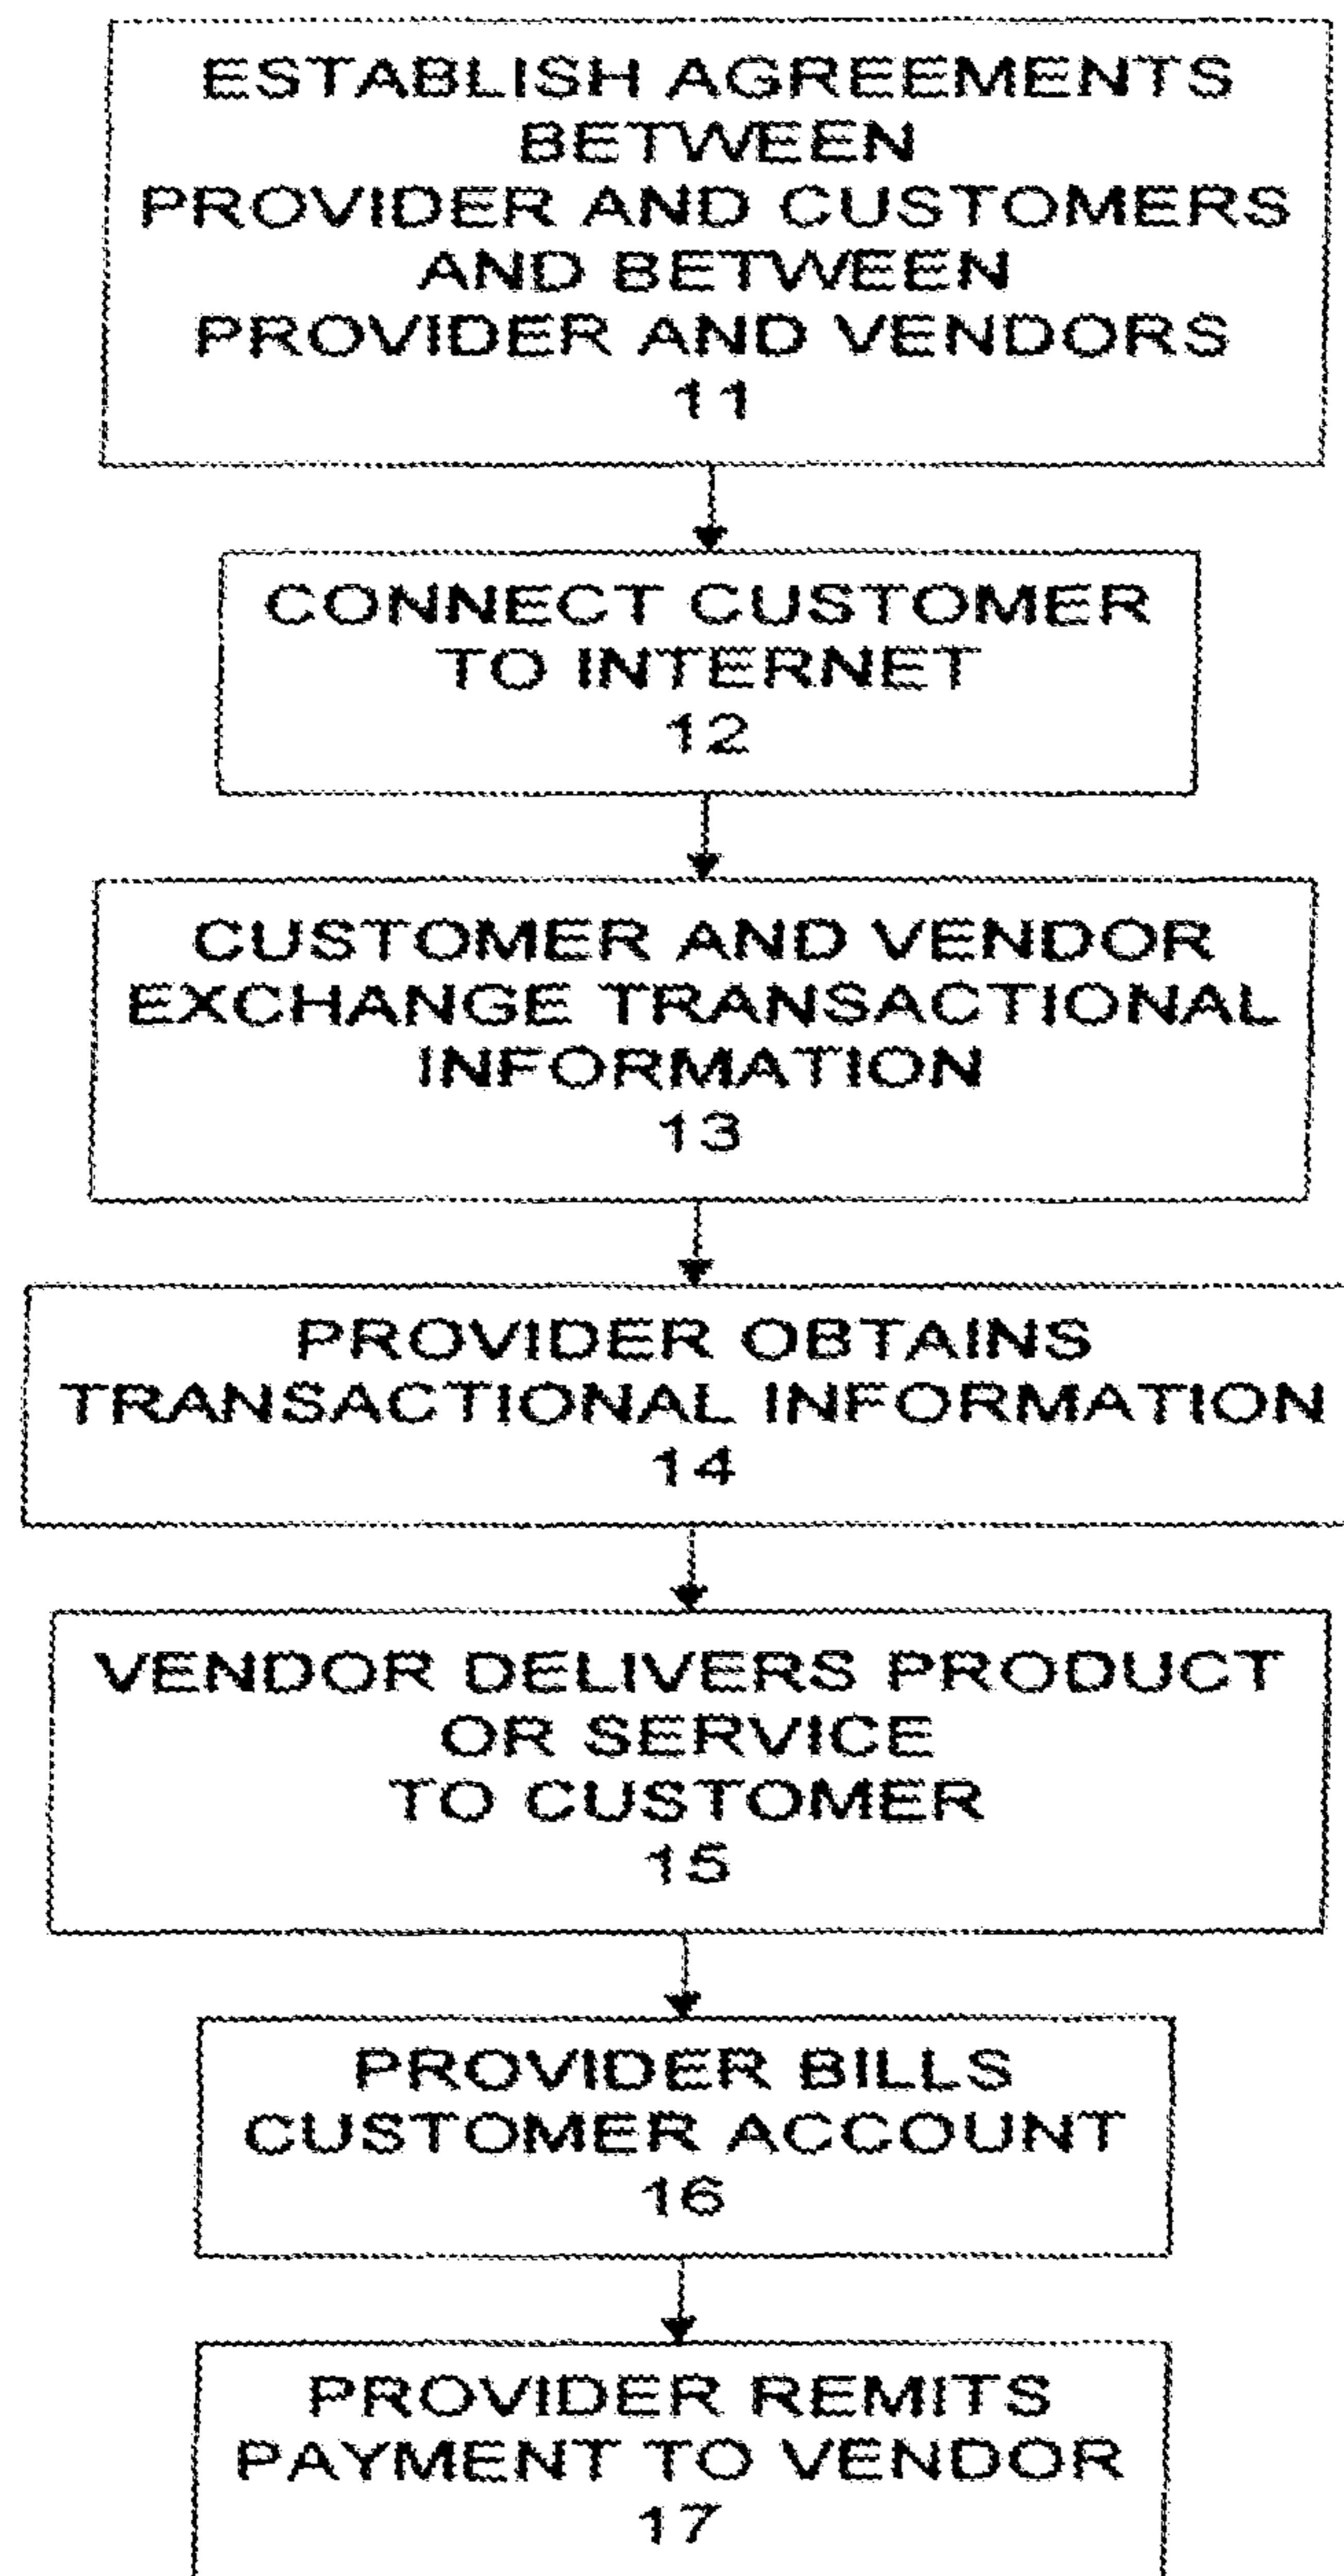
ESTABLISH AGREEMENTS BETWEEN PROVIDER AND CUSTOMERS AND BETWEEN PROVIDER AND VENDORS
11

CONNECT CUSTOMER TO INTERNET
12

CUSTOMER AND VENDOR EXCHANGE TRANSACTIONAL INFORMATION
13

PROVIDER OBTAINS TRANSACTIONAL INFORMATION
14

VENDOR DELIVERS PRODUCT OR SERVICE TO CUSTOMER
15

PROVIDER BILLS CUSTOMER ACCOUNT
16

PROVIDER REMITS PAYMENT TO VENDOR
17